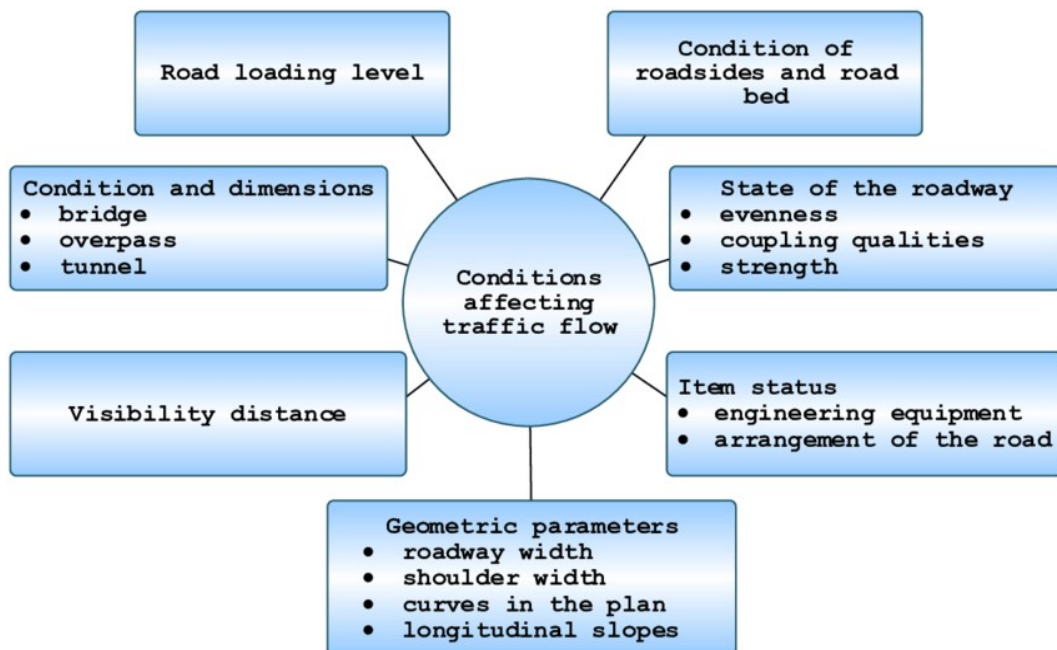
Road loading level

Condition of roadsides and road bed

Condition and dimensions
• bridge
• overpass
• tunnel

Conditions affecting traffic flow

State of the roadway
• evenness
• coupling qualities
• strength

Visibility distance

Item status
• engineering equipment
• arrangement of the road

Geometric parameters
• roadway width
• shoulder width
• curves in the plan
• longitudinal slopes